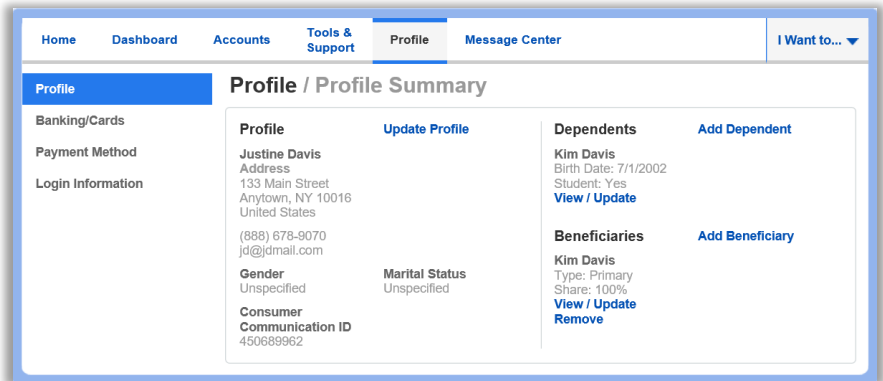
Home Dashboard Accounts Tools & Support Profile Message Center I Want to...

Profile
Banking/Cards
Payment Method
Login Information

Profile / Profile Summary

Profile
Update Profile

Justine Davis
Address
133 Main Street
Anytown, NY 10016
United States

(888) 678-9070
jd@jdmail.com

Gender
Unspecified

Marital Status
Unspecified

Consumer Communication ID
450689962

Dependents
Add Dependent

Kim Davis
Birth Date: 7/1/2002
Student: Yes
View / Update

Beneficiaries
Add Beneficiary

Kim Davis
Type: Primary
Share: 100%
View / Update
Remove